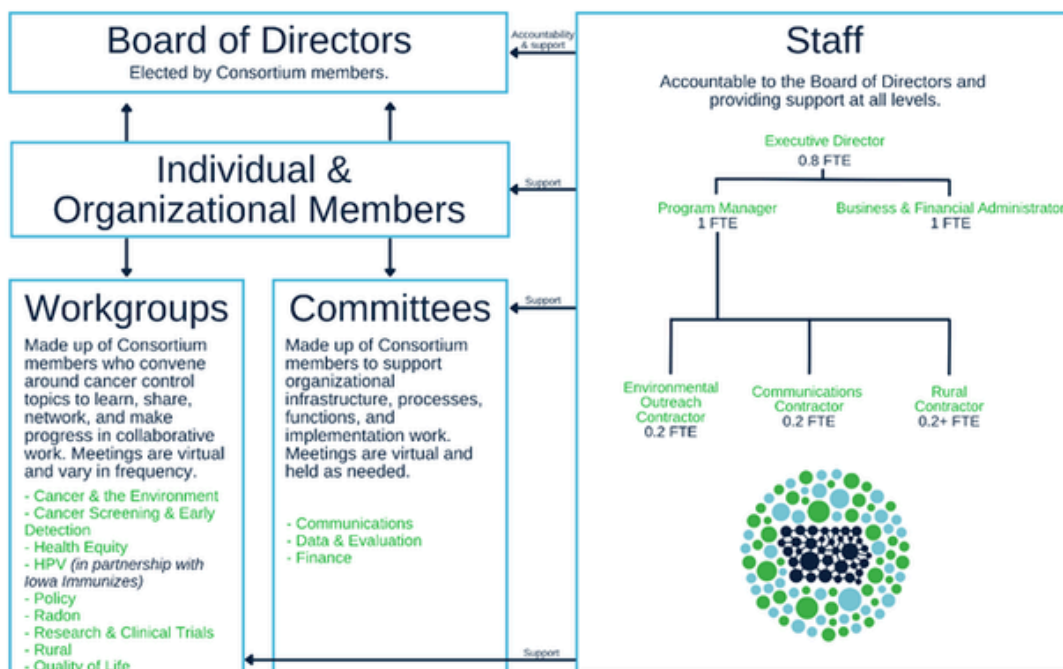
Board of Directors
Elected by Consortium members.

Accountability & support

Individual & Organizational Members

Support

Workgroups
Made up of Consortium members who convene around cancer control topics to learn, share, network, and make progress in collaborative work. Meetings are virtual and vary in frequency.

- Cancer & the Environment
- Cancer Screening & Early Detection
- Health Equity
- HPV (in partnership with Iowa Immunizes)
- Policy
- Radon
- Research & Clinical Trials
- Rural
- Quality of Life

Committees
Made up of Consortium members to support organizational infrastructure, processes, functions, and implementation work. Meetings are virtual and held as needed.

- Communications
- Data & Evaluation
- Finance

Support

Support

Staff
Accountable to the Board of Directors and providing support at all levels.

Executive Director
0.8 FTE

Program Manager
1 FTE

Business & Financial Administrator
1 FTE

Environmental Outreach Contractor
0.2 FTE

Communications Contractor
0.2 FTE

Rural Contractor
0.2+ FTE